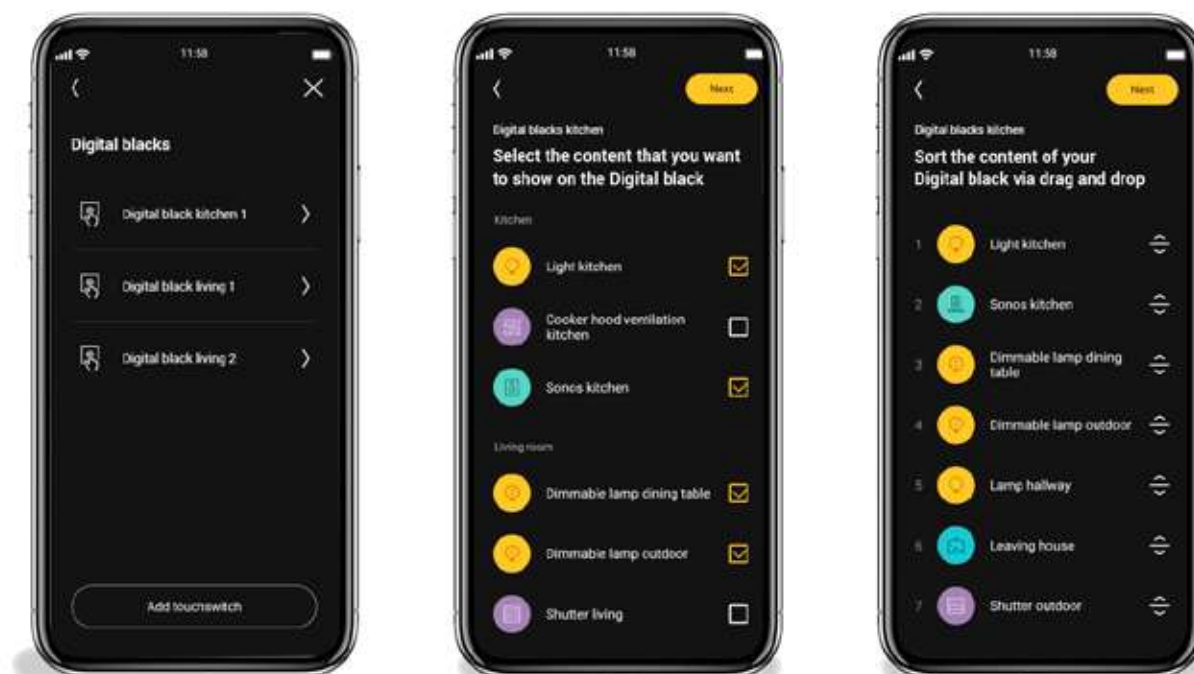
11:58

Digital blacks

Digital black kitchen 1

Digital black living 1

Digital black living 2

Add touchswitch

11:58

Next

Digital blacks kitchen

Select the content that you want to show on the Digital black

Kitchen

Light kitchen

Cooker hood ventilation kitchen

Sonos kitchen

Living room

Dimmable lamp dining table

Dimmable lamp outdoor

Shutter living

11:58

Next

Digital blacks kitchen

Sort the content of your Digital black via drag and drop

1 Light kitchen

2 Sonos kitchen

3 Dimmable lamp dining table

4 Dimmable lamp outdoor

5 Lamp hallway

6 Leaving house

7 Shutter outdoor